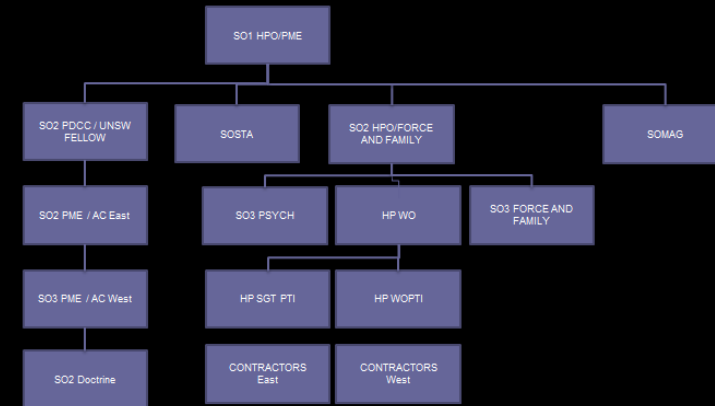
SO1 HPO/PME

SO2 PDCC / UNSW FELLOW

SOSTA

SO2 HPO/FORCE AND FAMILY

SOMAG

SO2 PME / AC East

SO3 PSYCH

HP WO

SO3 FORCE AND FAMILY

SO3 PME / AC West

HP SGT PTI

HP WOPTI

SO2 Doctrine

CONTRACTORS East

CONTRACTORS West